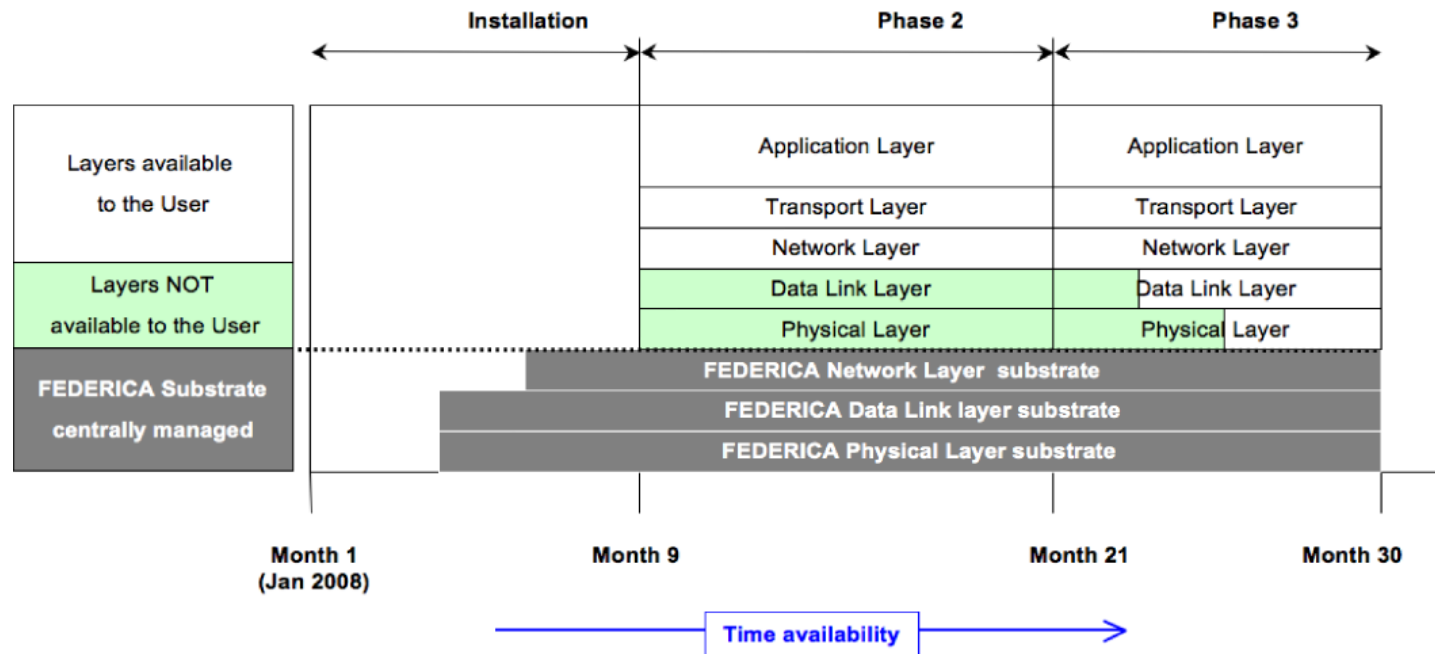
Installation

Phase 2

Phase 3

Layers available to the User

Layers NOT available to the User

FEDERICA Substrate centrally managed

Application Layer

Transport Layer

Network Layer

Data Link Layer

Physical Layer

Application Layer

Transport Layer

Network Layer

Data Link Layer

Physical Layer

FEDERICA Network Layer substrate

FEDERICA Data Link layer substrate

FEDERICA Physical Layer substrate

Month 1 (Jan 2008)

Month 9

Month 21

Month 30

Time availability